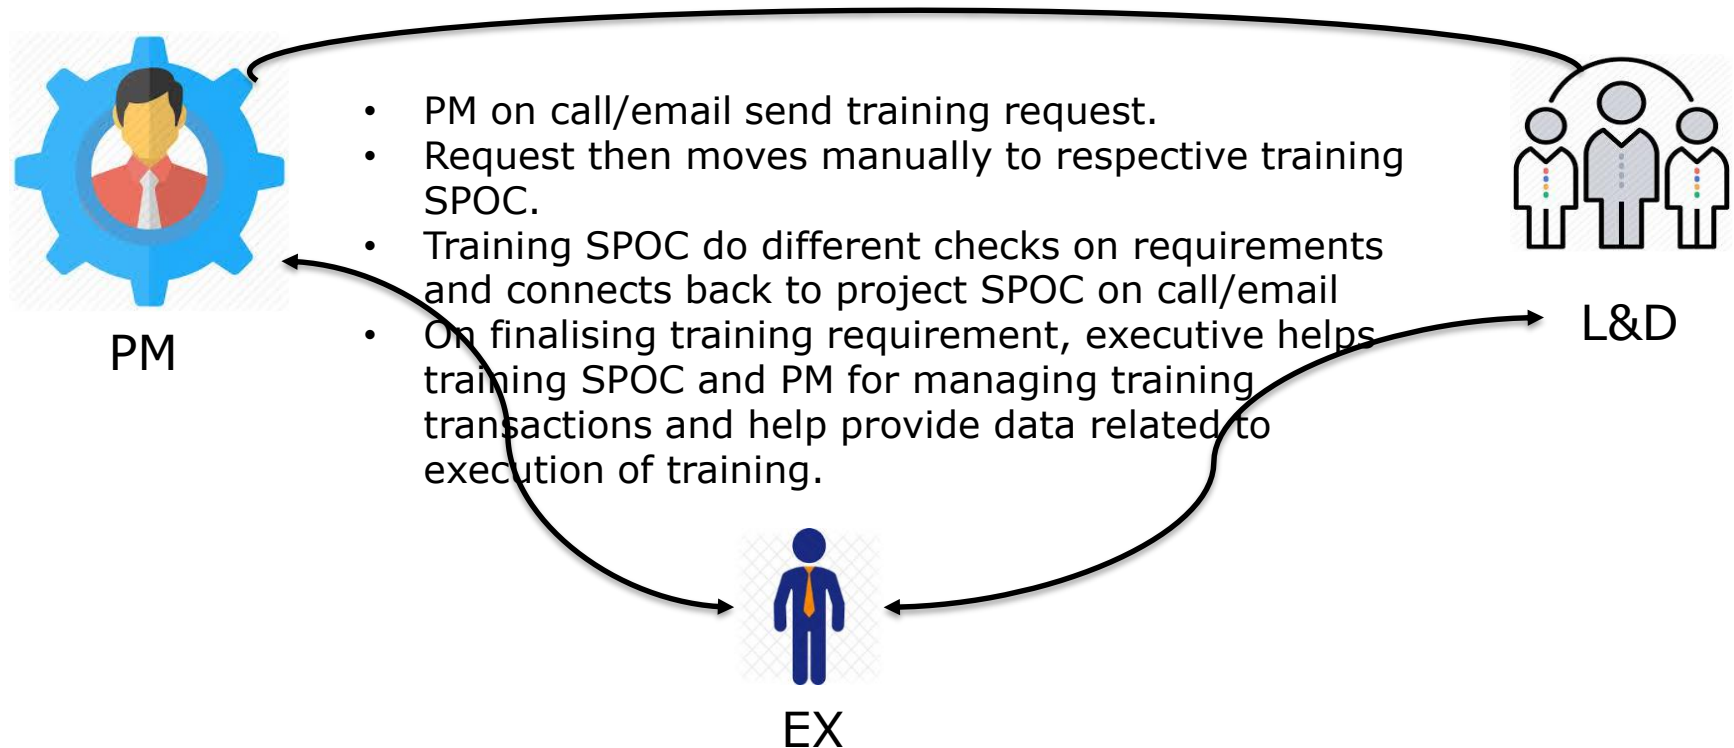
PM

- PM on call/email send training request.
- Request then moves manually to respective training SPOC.
- Training SPOC do different checks on requirements and connects back to project SPOC on call/email
- On finalising training requirement, executive helps training SPOC and PM for managing training transactions and help provide data related to execution of training.

L&D

EX